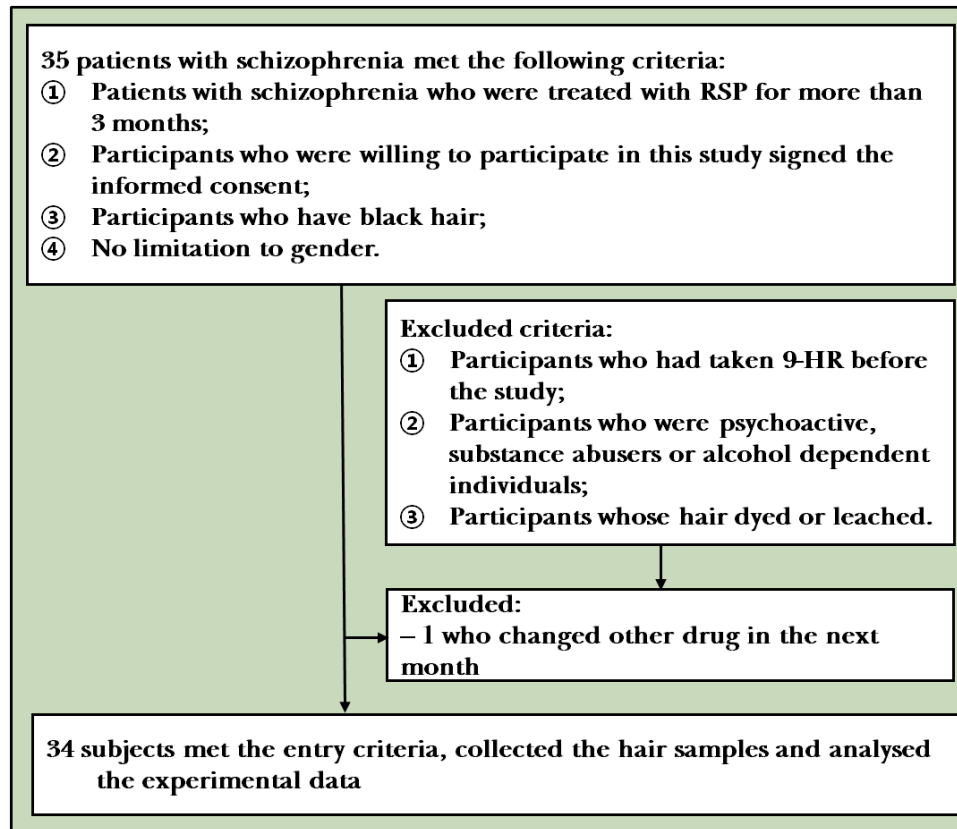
35 patients with schizophrenia met the following criteria:
① Patients with schizophrenia who were treated with RSP for more than 3 months;
② Participants who were willing to participate in this study signed the informed consent;
③ Participants who have black hair;
④ No limitation to gender.

Excluded criteria:
① Participants who had taken 9-HR before the study;
② Participants who were psychoactive, substance abusers or alcohol dependent individuals;
③ Participants whose hair dyed or leached.

Excluded:
– 1 who changed other drug in the next month

34 subjects met the entry criteria, collected the hair samples and analysed the experimental data